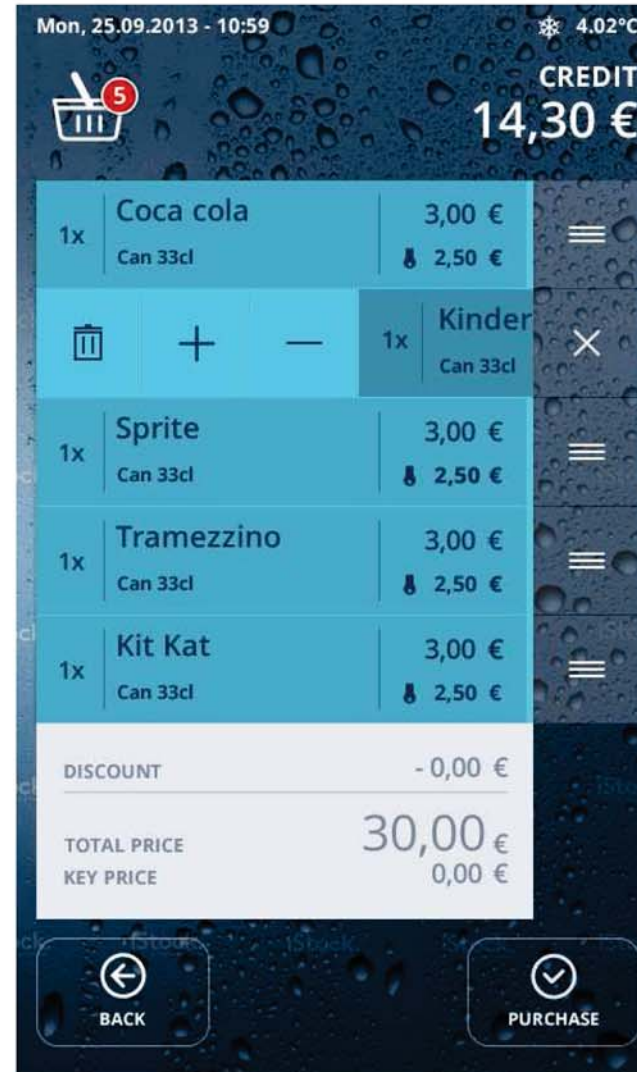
Mon, 25.09.2013 - 10:59

4.02°C

5

CREDIT
14,30 €

| | | |
|---|---|---|
| 1x | Coca cola<br>Can 33cl | 3,00 €<br>2,50 € |
| | | |
| 1x | Kinder<br>Can 33cl | |
| 1x | Sprite<br>Can 33cl | 3,00 €<br>2,50 € |
| 1x | Tramezzino<br>Can 33cl | 3,00 €<br>2,50 € |
| 1x | Kit Kat<br>Can 33cl | 3,00 €<br>2,50 € |

DISCOUNT - 0,00 €

TOTAL PRICE 30,00 €
KEY PRICE 0,00 €

iStock

BACK

PURCHASE